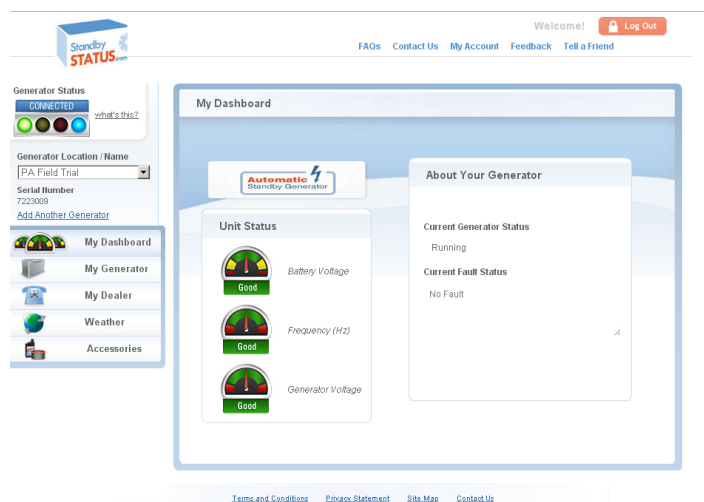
Standby STATUS.com

Welcome! Log Out

FAQs Contact Us My Account Feedback Tell a Friend

Generator Status
CONNECTED
what's this?

Generator Location / Name
PA Field Trial
Serial Number
7223009
Add Another Generator

My Dashboard
My Generator
My Dealer
Weather
Accessories

My Dashboard

Automatic Standby Generator

Unit Status

Good
Battery Voltage

Good
Frequency (Hz)

Good
Generator Voltage

About Your Generator

Current Generator Status
Running

Current Fault Status
No Fault

Terms and Conditions Privacy Statement Site Map Contact Us